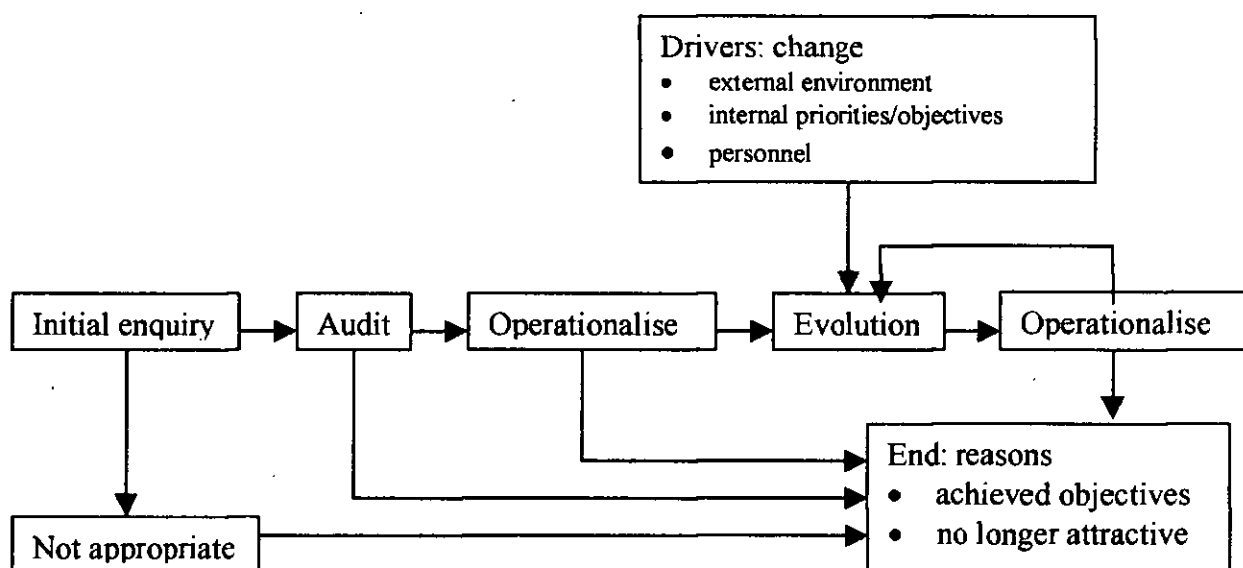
Drivers: change
- external environment
- internal priorities/objectives
- personnel

Initial enquiry

Audit

Operationalise

Evolution

Operationalise

End: reasons
- achieved objectives
- no longer attractive

Not appropriate